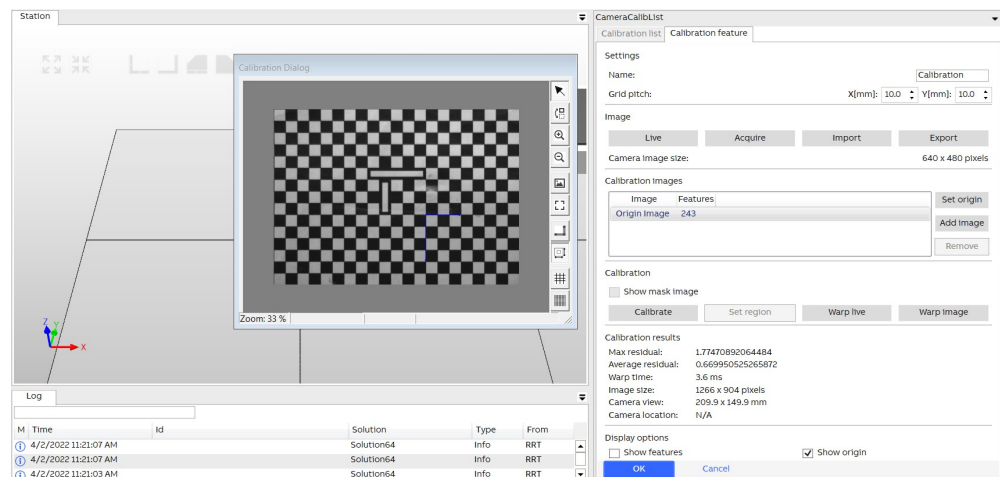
Station

Calibration Dialog

Zoom: 33 %

Z
Y
X

Log

| M | Time | Id | Solution | Type | From |
|---|---|---|---|---|---|
| i | 4/2/2022 11:21:07 AM | | Solution64 | Info | RRT |
| i | 4/2/2022 11:21:07 AM | | Solution64 | Info | RRT |
| i | 4/2/2022 11:21:03 AM | | Solution64 | Info | RRT |

CameraCalibList

Calibration list | Calibration feature

Settings

Name: Calibration

Grid pitch: X[mm]: 10.0 Y[mm]: 10.0

Image

Live | Acquire | Import | Export

Camera image size: 640 x 480 pixels

Calibration images

| Image | Features |
|---|---|
| Origin image | 243 |

Set origin
Add image
Remove

Calibration

Show mask image

Calibrate | Set region | Warp live | Warp image

Calibration results

Max residual: 1.77470892064484
Average residual: 0.669950525265872
Warp time: 3.6 ms
Image size: 1266 x 904 pixels
Camera view: 209.9 x 149.9 mm
Camera location: N/A

Display options

Show features
Show origin

OK
Cancel